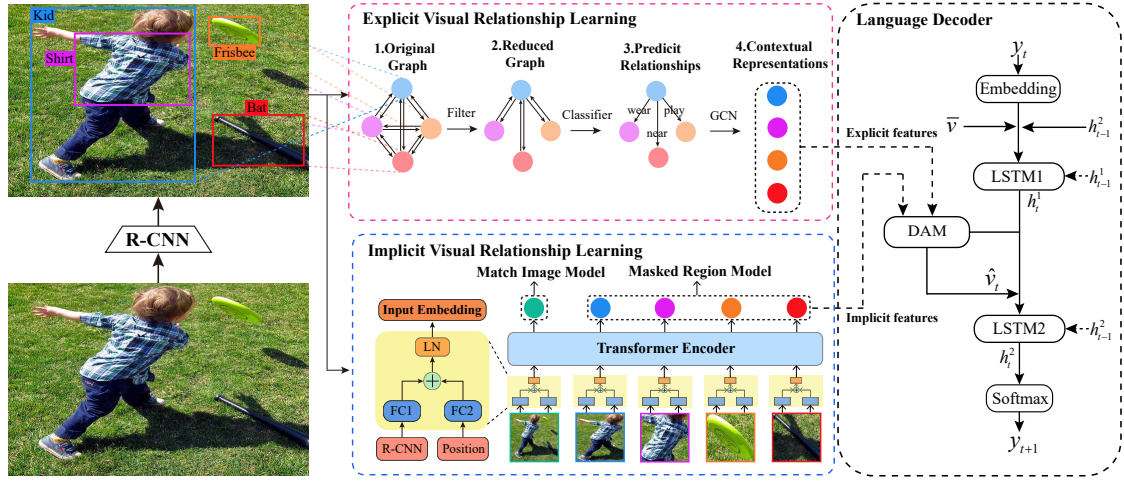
Kid
Frisbee
Shirt
Bat
R-CNN

Explicit Visual Relationship Learning
1.Original Graph
2.Reduced Graph
3.Predicit Relationships
4.Contextual Representations
Filter
Classifier
wear
play
near
GCN

Implicit Visual Relationship Learning
Match Image Model
Masked Region Model
Input Embedding
LN
FC1
FC2
R-CNN
Position
Transformer Encoder

Language Decoder
$y_t$
Embedding
Explicit features
$\overline{v}$
$h_{t-1}^2$
LSTM1
$h_{t-1}^1$
$h_t^1$
DAM
$\hat{v}_t$
Implicit features
LSTM2
$h_{t-1}^2$
$h_t^2$
Softmax
$y_{t+1}$